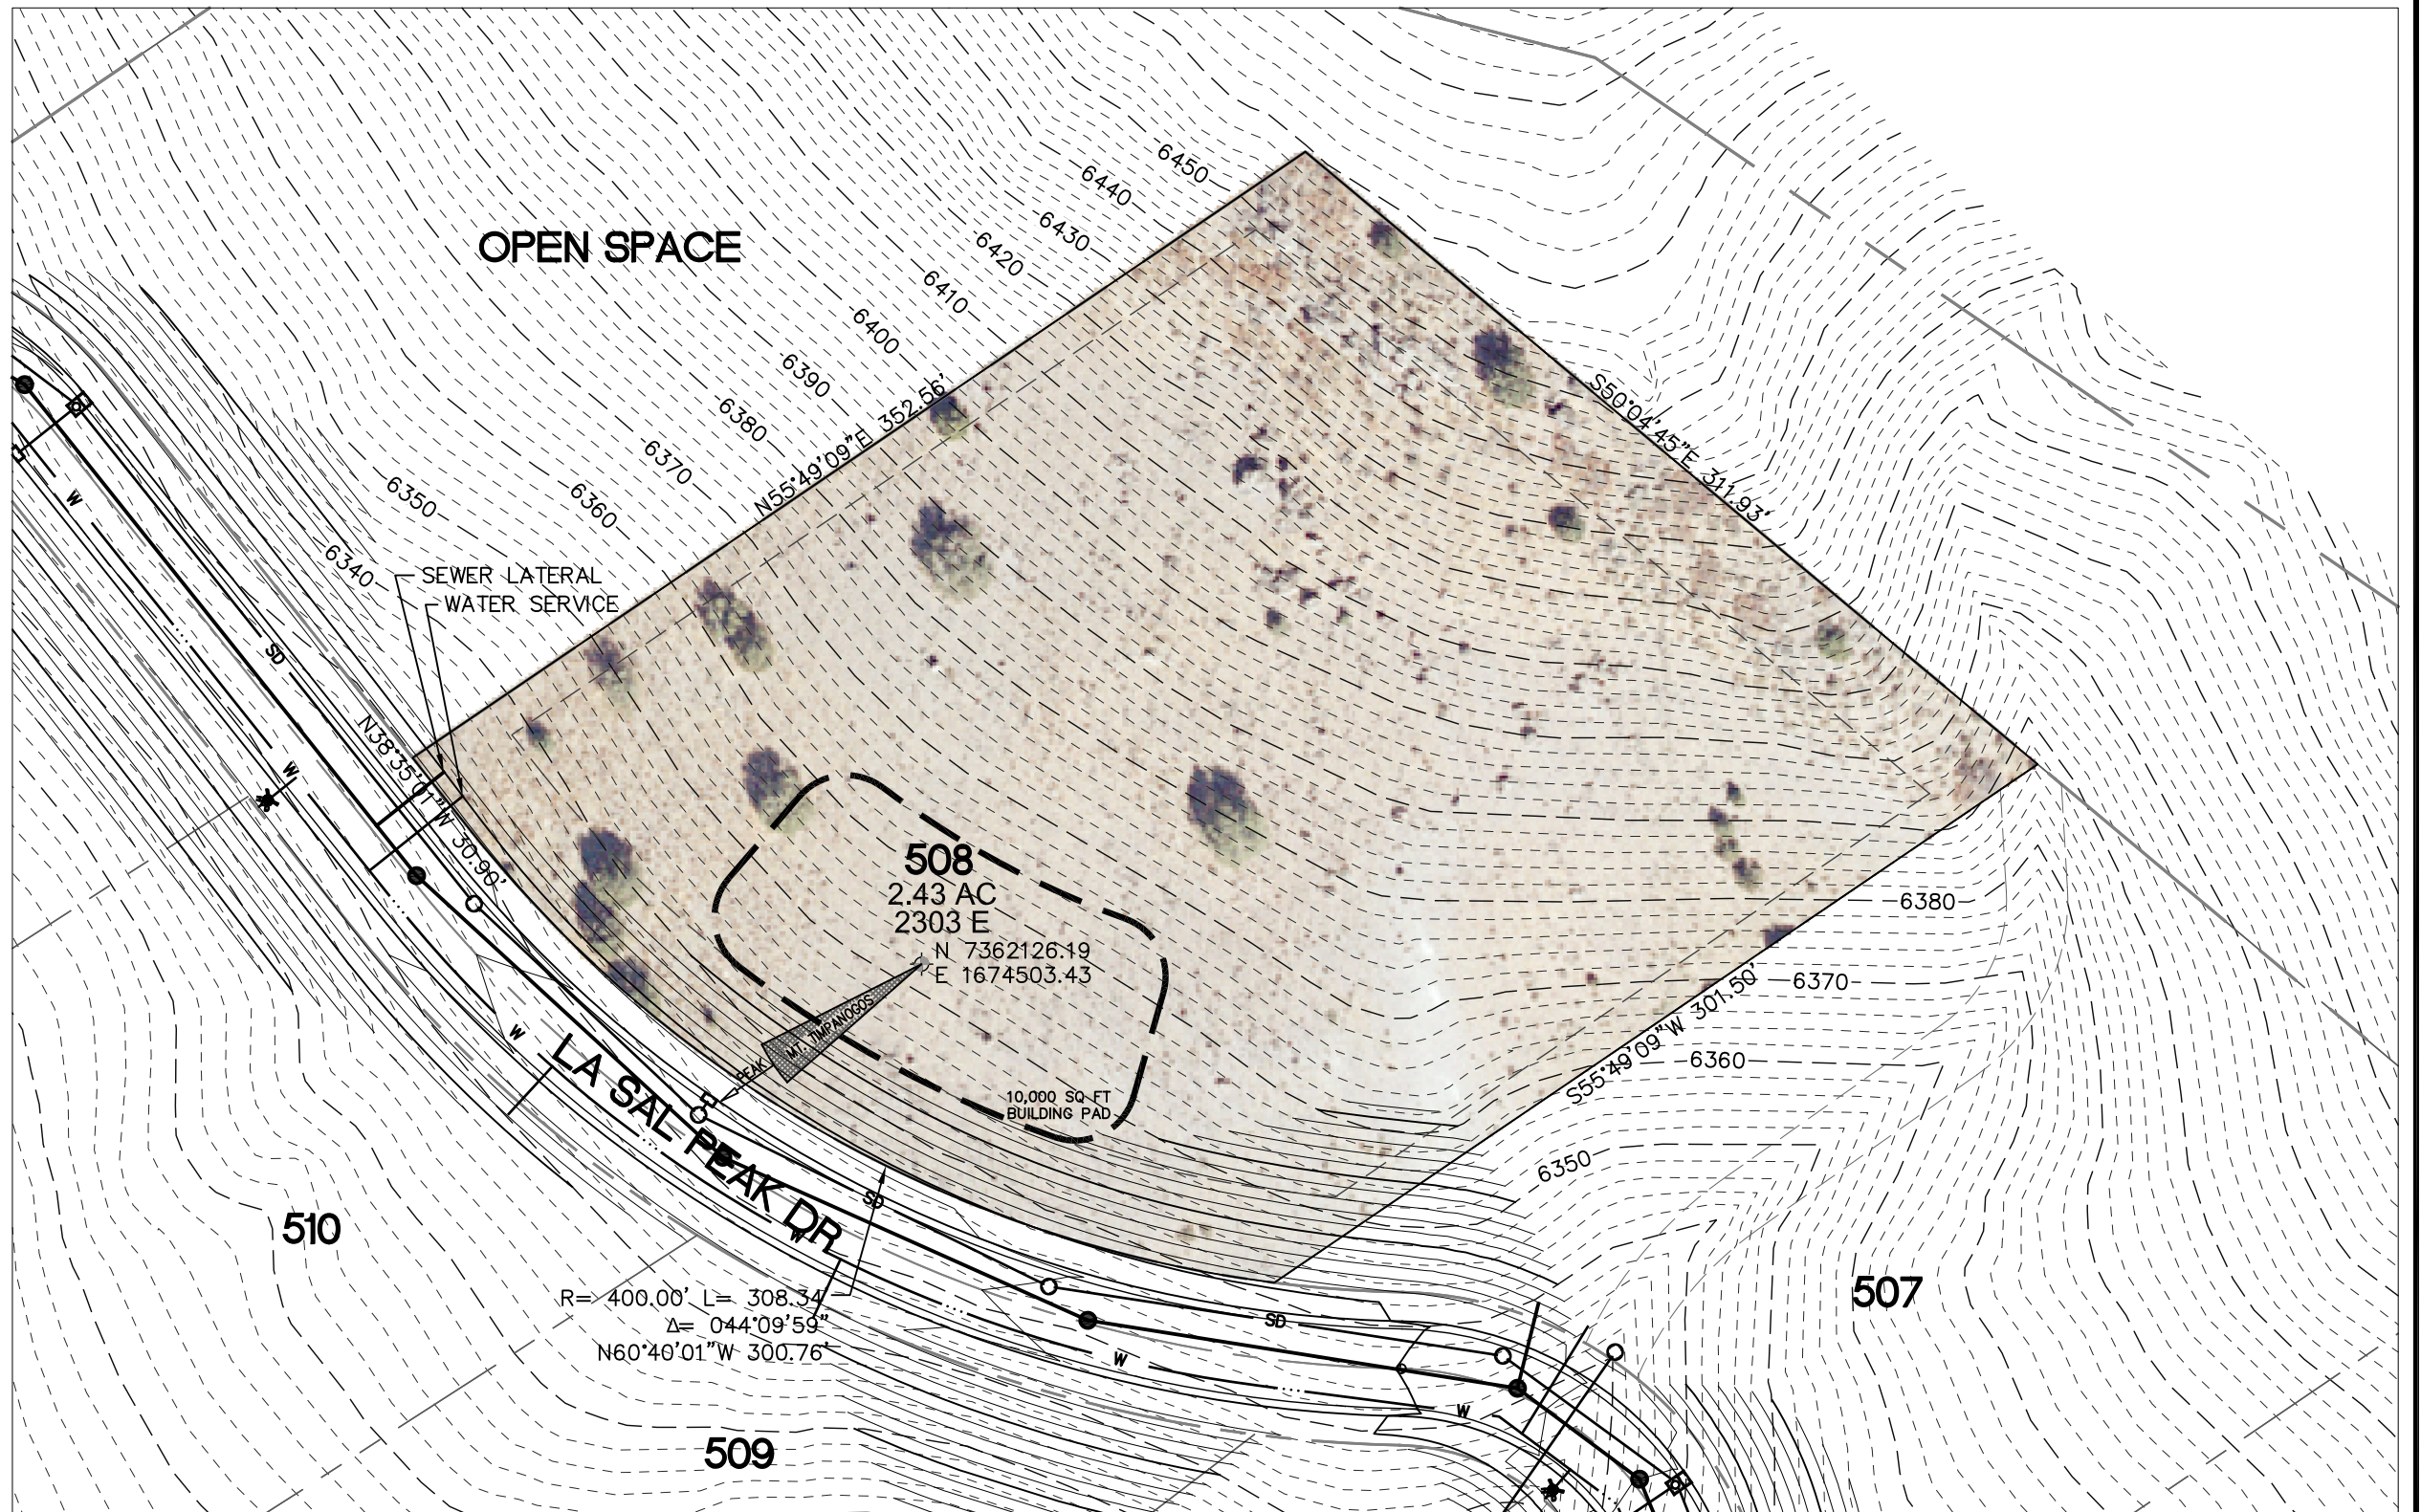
OPEN SPACE

6450
6440
6430
6420
6410
6400
6390
6380
6370
6360
6350
6340

N55°49'09"E 352.56'

S50°04'45"E 311.93'

SEWER LATERAL
WATER SERVICE

N38°35'01"W 30.90'

SD
W

508
2.43 AC
2303 E
N 7362126.19
E 1674503.43

PEAK
MT. TIMPANOGOS

10,000 SQ FT
BUILDING PAD

6380
6370
6360
6350

S55°49'09"W 301.50'

LA SAL PEAK DR

R= 400.00' L= 308.34'
Δ= 044°09'59"
N60°40'01"W 300.76'

SD
W
SD
W
W

510
509
507